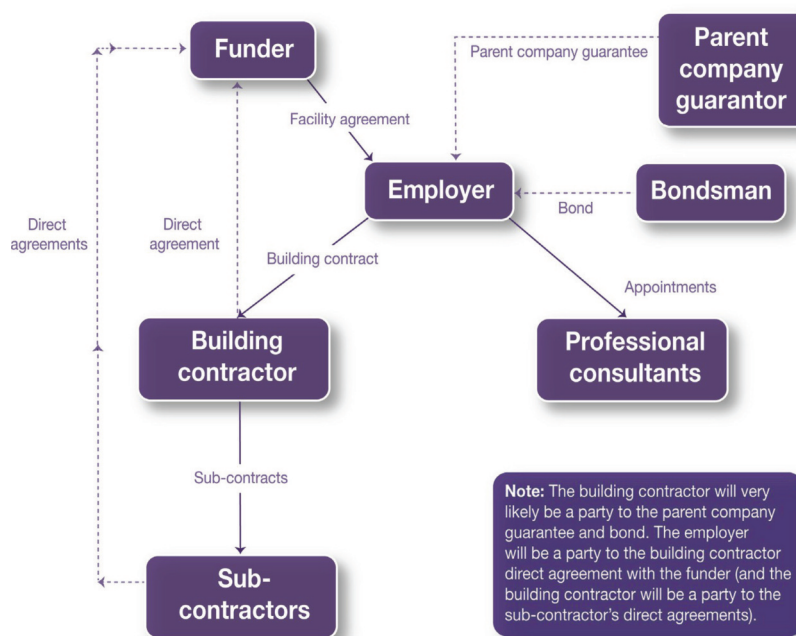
Funder

Parent company guarantee

Parent company guarantor

Facility agreement

Employer

Bondsman

Bond

Direct agreements

Direct agreement

Building contract

Appointments

Building contractor

Professional consultants

Sub-contracts

Sub-contractors

**Note:** The building contractor will very likely be a party to the parent company guarantee and bond. The employer will be a party to the building contractor direct agreement with the funder (and the building contractor will be a party to the sub-contractor's direct agreements).